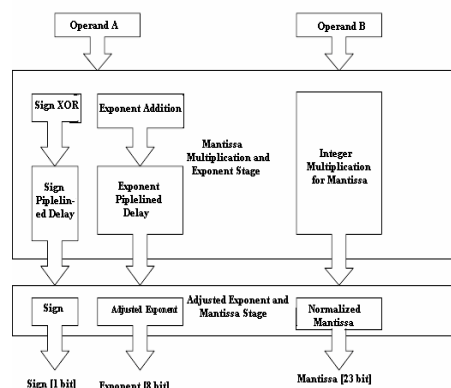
Operand A

Operand B

Sign XOR

Exponent Addition

Mantissa Multiplication and Exponent Stage

Integer Multiplication for Mantissa

Sign Piplelined Delay

Exponent Piplelined Delay

Sign

Adjusted Exponent

Adjusted Exponent and Mantissa Stage

Normalized Mantissa

Sign [1 bit]

Exponent [8 bit]

Mantissa [23 bit]